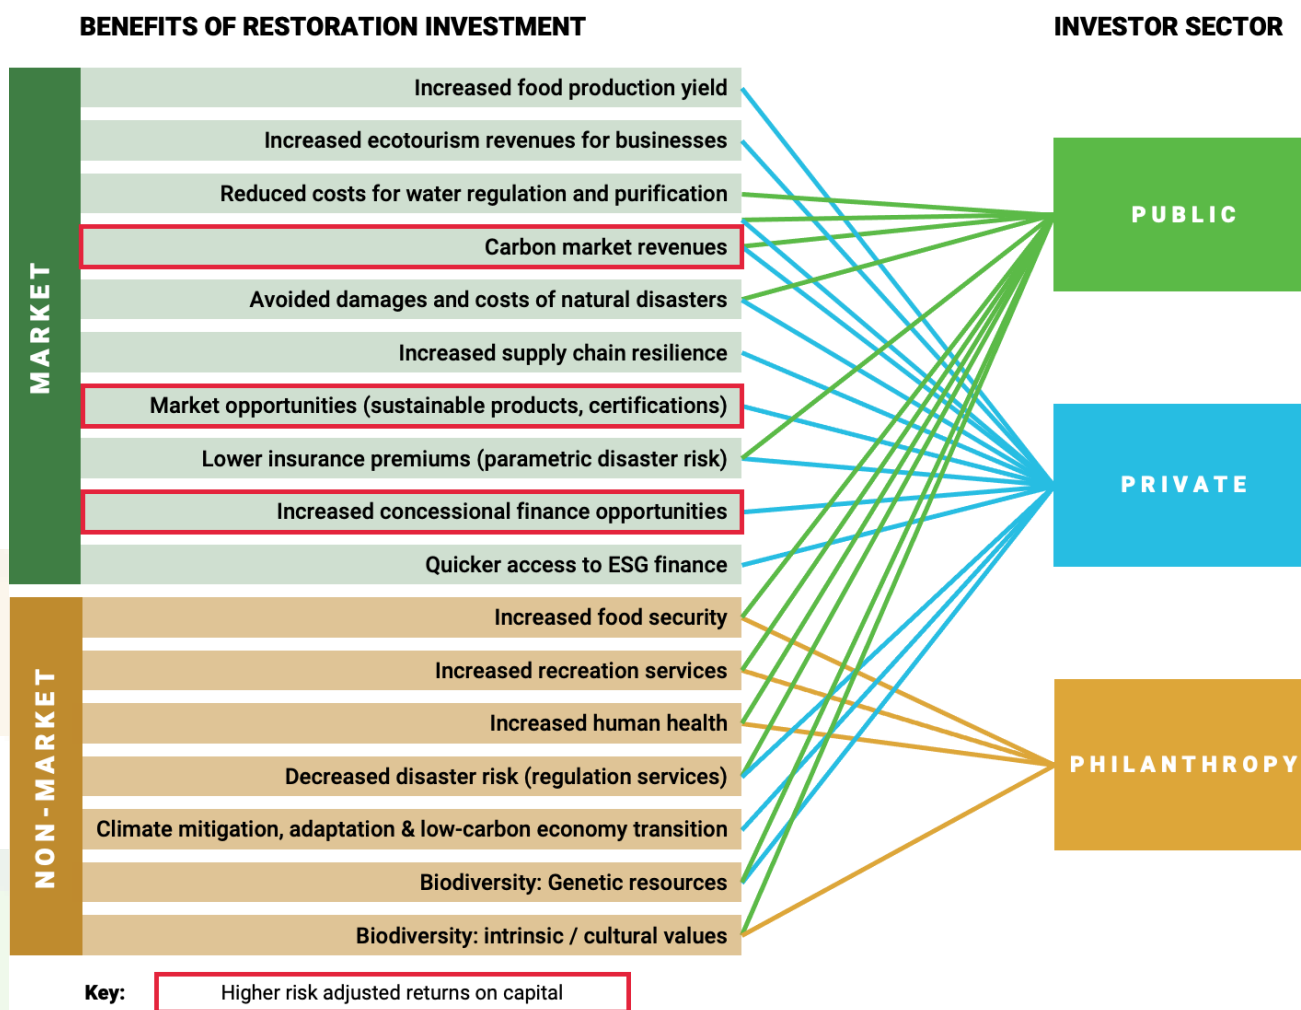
BENEFITS OF RESTORATION INVESTMENT

INVESTOR SECTOR

MARKET

Increased food production yield

Increased ecotourism revenues for businesses

Reduced costs for water regulation and purification

Carbon market revenues

Avoided damages and costs of natural disasters

Increased supply chain resilience

Market opportunities (sustainable products, certifications)

Lower insurance premiums (parametric disaster risk)

Increased concessional finance opportunities

Quicker access to ESG finance

NON-MARKET

Increased food security

Increased recreation services

Increased human health

Decreased disaster risk (regulation services)

Climate mitigation, adaptation & low-carbon economy transition

Biodiversity: Genetic resources

Biodiversity: intrinsic / cultural values

PUBLIC

PRIVATE

PHILANTHROPY

Key: Higher risk adjusted returns on capital